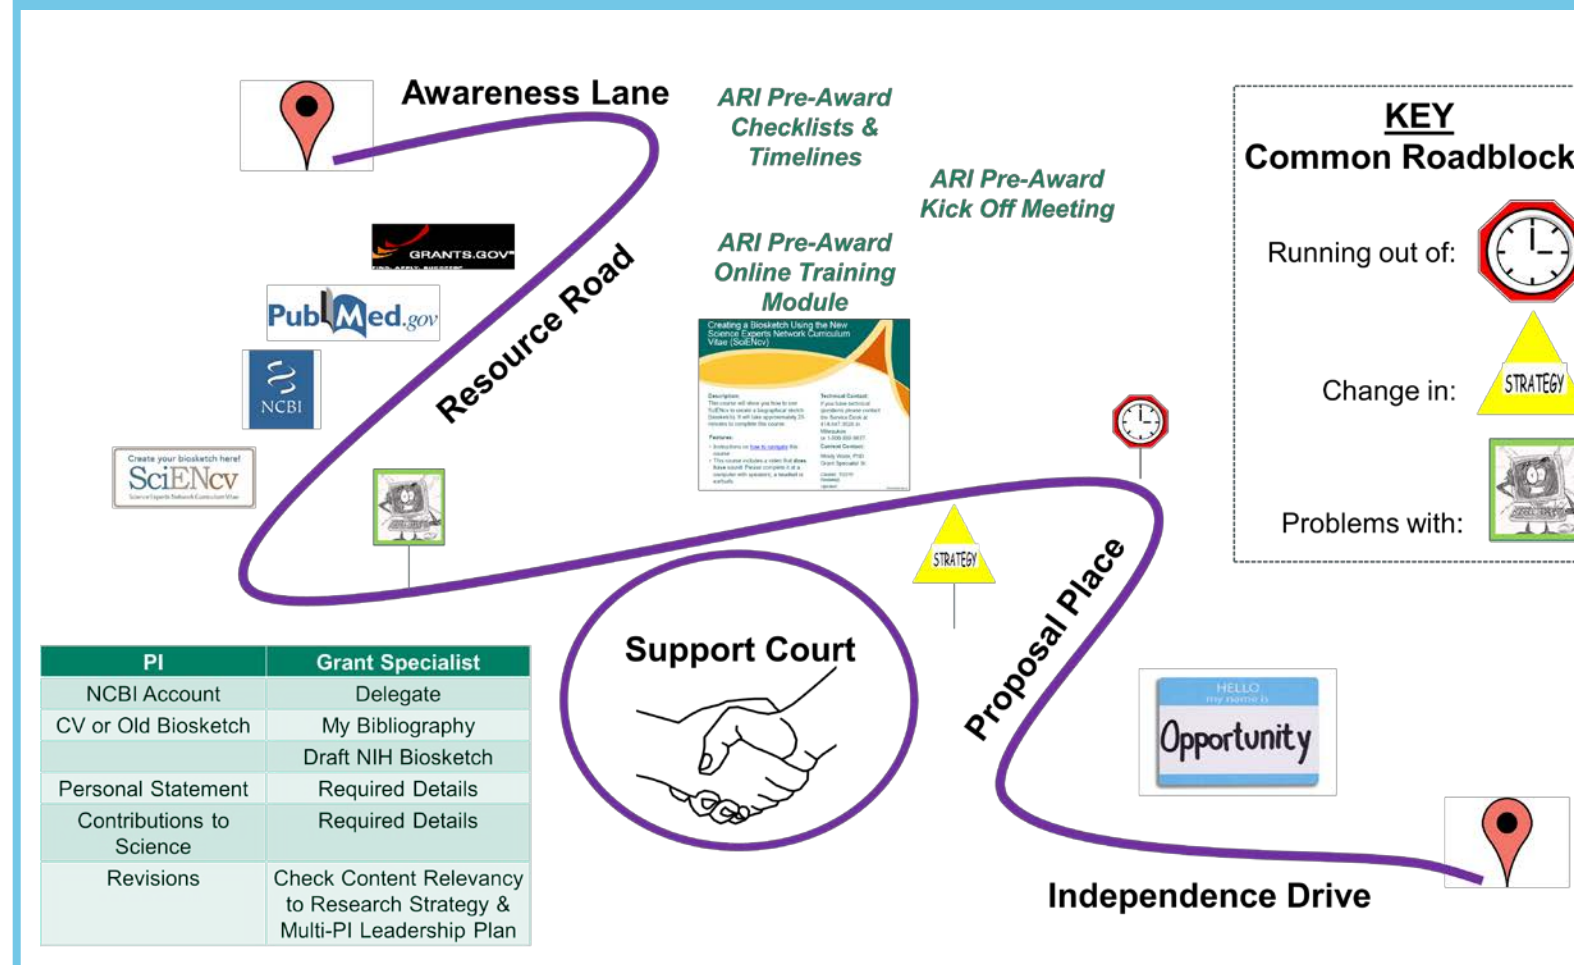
Awareness Lane

ARI Pre-Award Checklists & Timelines

ARI Pre-Award Kick Off Meeting

ARI Pre-Award Online Training Module

KEY
Common Roadblock

Running out of:

STRATEGY

Change in:

Problems with:

GRANTS.GOV

PubMed.gov

NCBI

Create your biosketch here!
SciENcv
Science Experts Network Curriculum Vitae

Resource Road

Creating a Biosketch Using the New Science Experts Network Curriculum Vitae (SciENcv)

STRATEGY

Proposal Place

Support Court

HELLO
my name is
Opportunity

| PI | Grant Specialist |
|---|---|
| NCBI Account | Delegate |
| CV or Old Biosketch | My Bibliography |
| | Draft NIH Biosketch |
| Personal Statement | Required Details |
| Contributions to Science | Required Details |
| Revisions | Check Content Relevancy to Research Strategy & Multi-PI Leadership Plan |

Independence Drive